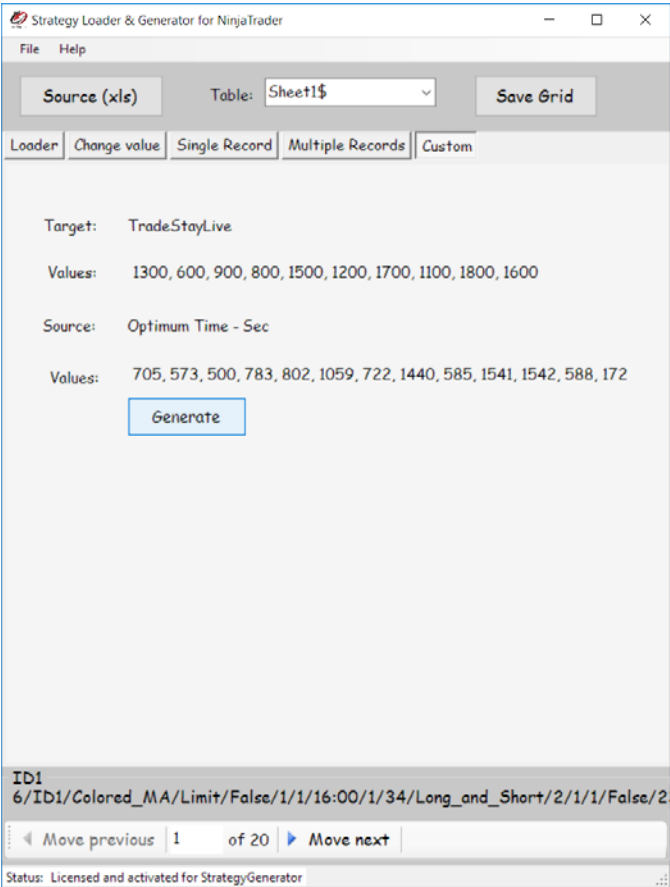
Strategy Loader & Generator for NinjaTrader

File Help

Source (xls)

Table: Sheet1$

Save Grid

Loader | Change value | Single Record | Multiple Records | Custom

Target: TradeStayLive

Values: 1300, 600, 900, 800, 1500, 1200, 1700, 1100, 1800, 1600

Source: Optimum Time - Sec

Values: 705, 573, 500, 783, 802, 1059, 722, 1440, 585, 1541, 1542, 588, 172

Generate

ID1
6/ID1/Colored_MA/Limit/False/1/1/16:00/1/34/Long_and_Short/2/1/1/False/2

Move previous 1 of 20 Move next

Status: Licensed and activated for StrategyGenerator